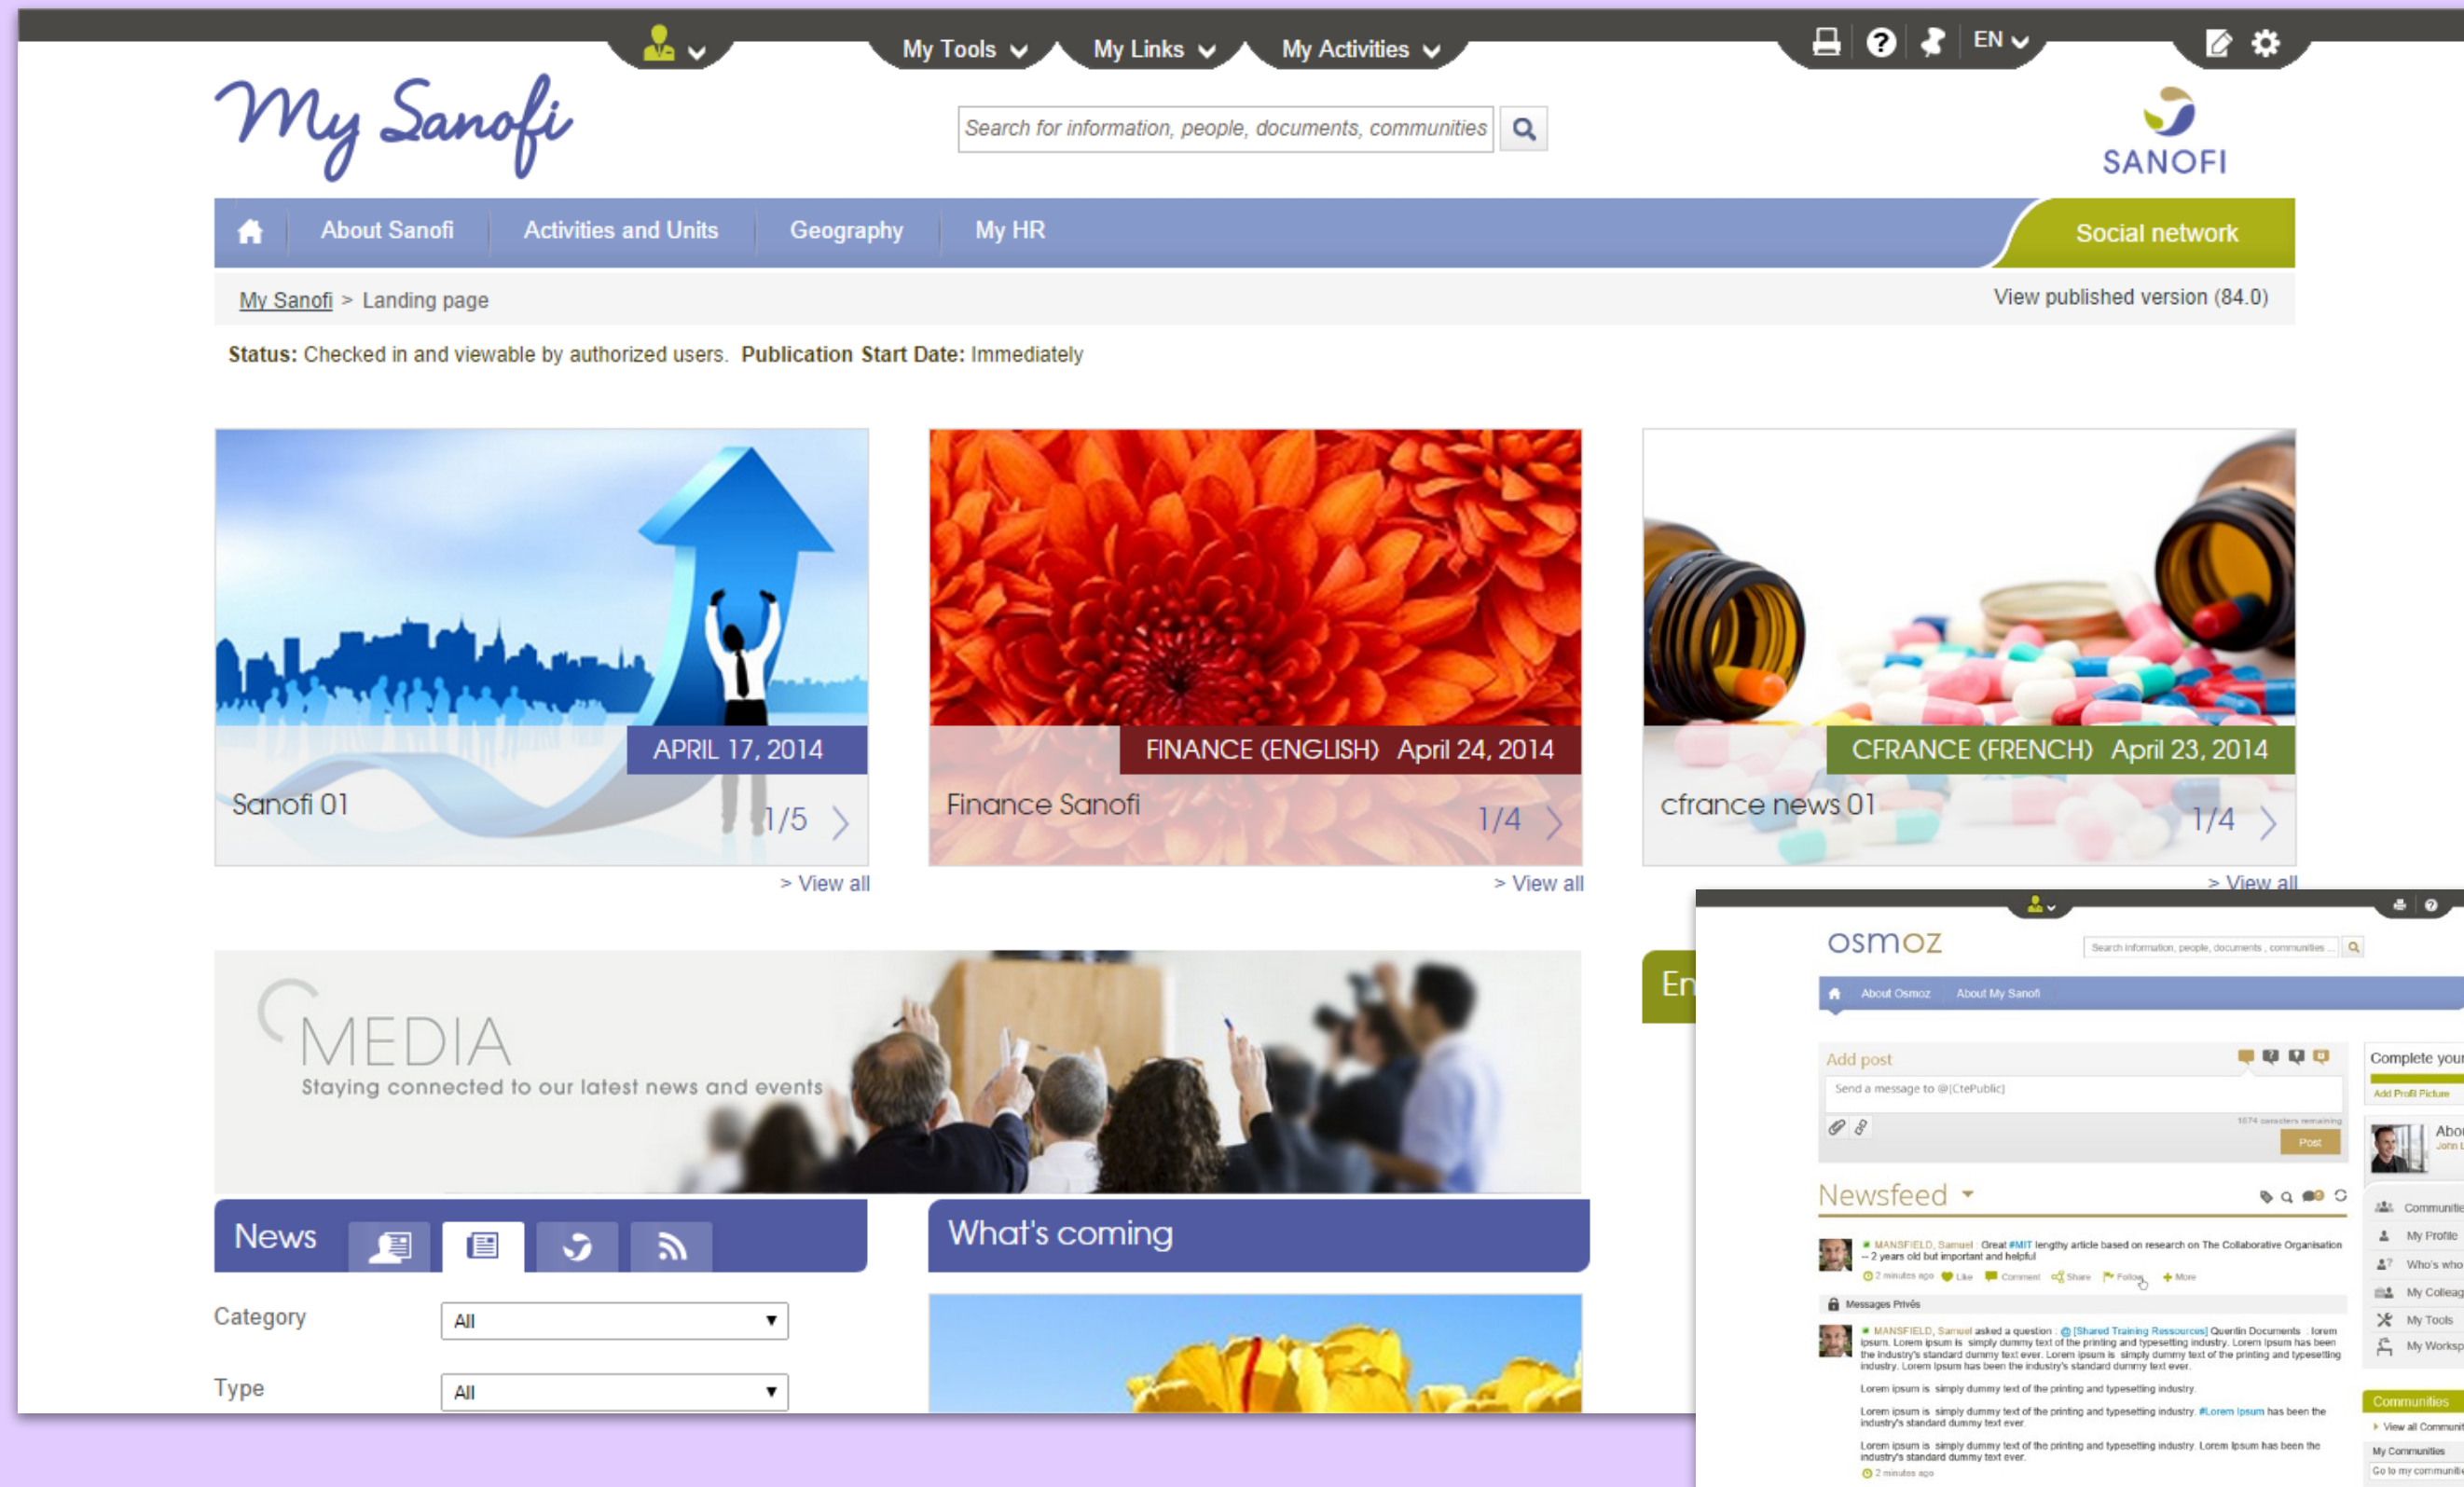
My Tools My Links My Activities EN

My Sanofi

Search for information, people, documents, communities

SANOFI

About Sanofi Activities and Units Geography My HR Social network

My Sanofi > Landing page

View published version (84.0)

**Status:** Checked in and viewable by authorized users. **Publication Start Date:** Immediately

APRIL 17, 2014
Sanofi 01
1/5
> View all

FINANCE (ENGLISH) April 24, 2014
Finance Sanofi
1/4
> View all

CFRANCE (FRENCH) April 23, 2014
cfrance news 01
1/4
> View all

MEDIA
Staying connected to our latest news and events

News

Category All

Type All

What's coming

En

osmoz

Search information, people, documents, communities

About Osmoz About My Sanofi

Add post

Send a message to @[CtePublic]

Post

Newsfeed

MANSFIELD, Samuel : Great #MIT lengthy article based on research on The Collaborative Organisation – 2 years old but important and helpful

2 minutes ago Like Comment Share Follow More

Messages Privés

MANSFIELD, Samuel asked a question : @ [Shared Training Ressources] Quentin Documents : lorem ipsum. Lorem ipsum is simply dummy text of the printing and typesetting industry. Lorem Ipsum has been the industry's standard dummy text ever. Lorem ipsum is simply dummy text of the printing and typesetting industry. Lorem Ipsum has been the industry's standard dummy text ever.

Lorem ipsum is simply dummy text of the printing and typesetting industry.

Lorem ipsum is simply dummy text of the printing and typesetting industry. #Lorem Ipsum has been the industry's standard dummy text ever.

Lorem ipsum is simply dummy text of the printing and typesetting industry. Lorem Ipsum has been the industry's standard dummy text ever.

2 minutes ago

Complete your
Add Profil Picture
Abo
Communitie
My Profile
Who's who
My Colleag
My Tools
My Worksp
Communities
View all Communi
My Communities
Go to my communit